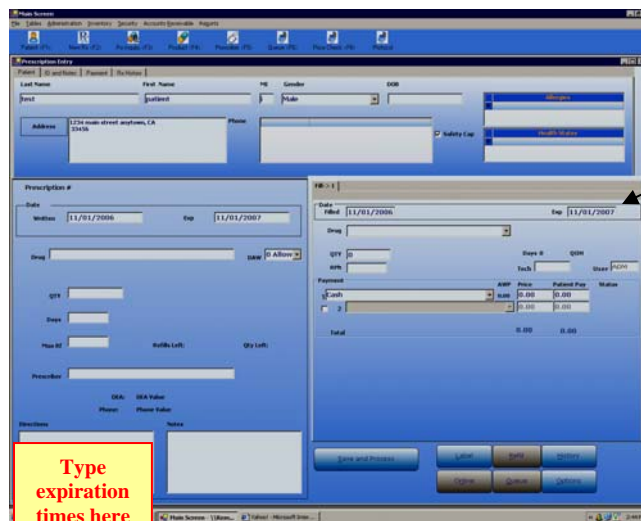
Main Screen
File Tables Administration Inventory Security Accounts Receivable Reports
Patient (F1) New Rx (F2) Rx Inquiry (F3) Product (F4) Prescriber (F5) Queue (F6) Price Check (F8) Refund

Prescription Entry
Patient | ID and Notes | Payment | Rx History
Last Name First Name MI Gender DOB
test patient Male
Allergies
Address 1234 main street anytown, CA 33456 Phone
Safety Cap
Health Status

Prescription #
Date
Written 11/01/2006 Exp 11/01/2007
Drug DAW 0 Allow
QTY
Days
Max Rf Refills Left: Qty Left:
Prescriber
DEA: DEA Value
Phone: Phone Value
Directions Notes

Fill > 1
Date
Filled 11/01/2006 Exp 11/01/2007
Drug
QTY 0 Days 0 QSH
Rfl Tech User ADM
Payment AWP Price Patient Pay Status
1 Cash sum 0.00 0.00
2 0.00 0.00
Total 0.00 0.00

Save and Process
Label Hold History
Online Queue Options

Type expiration times here

Main Screen